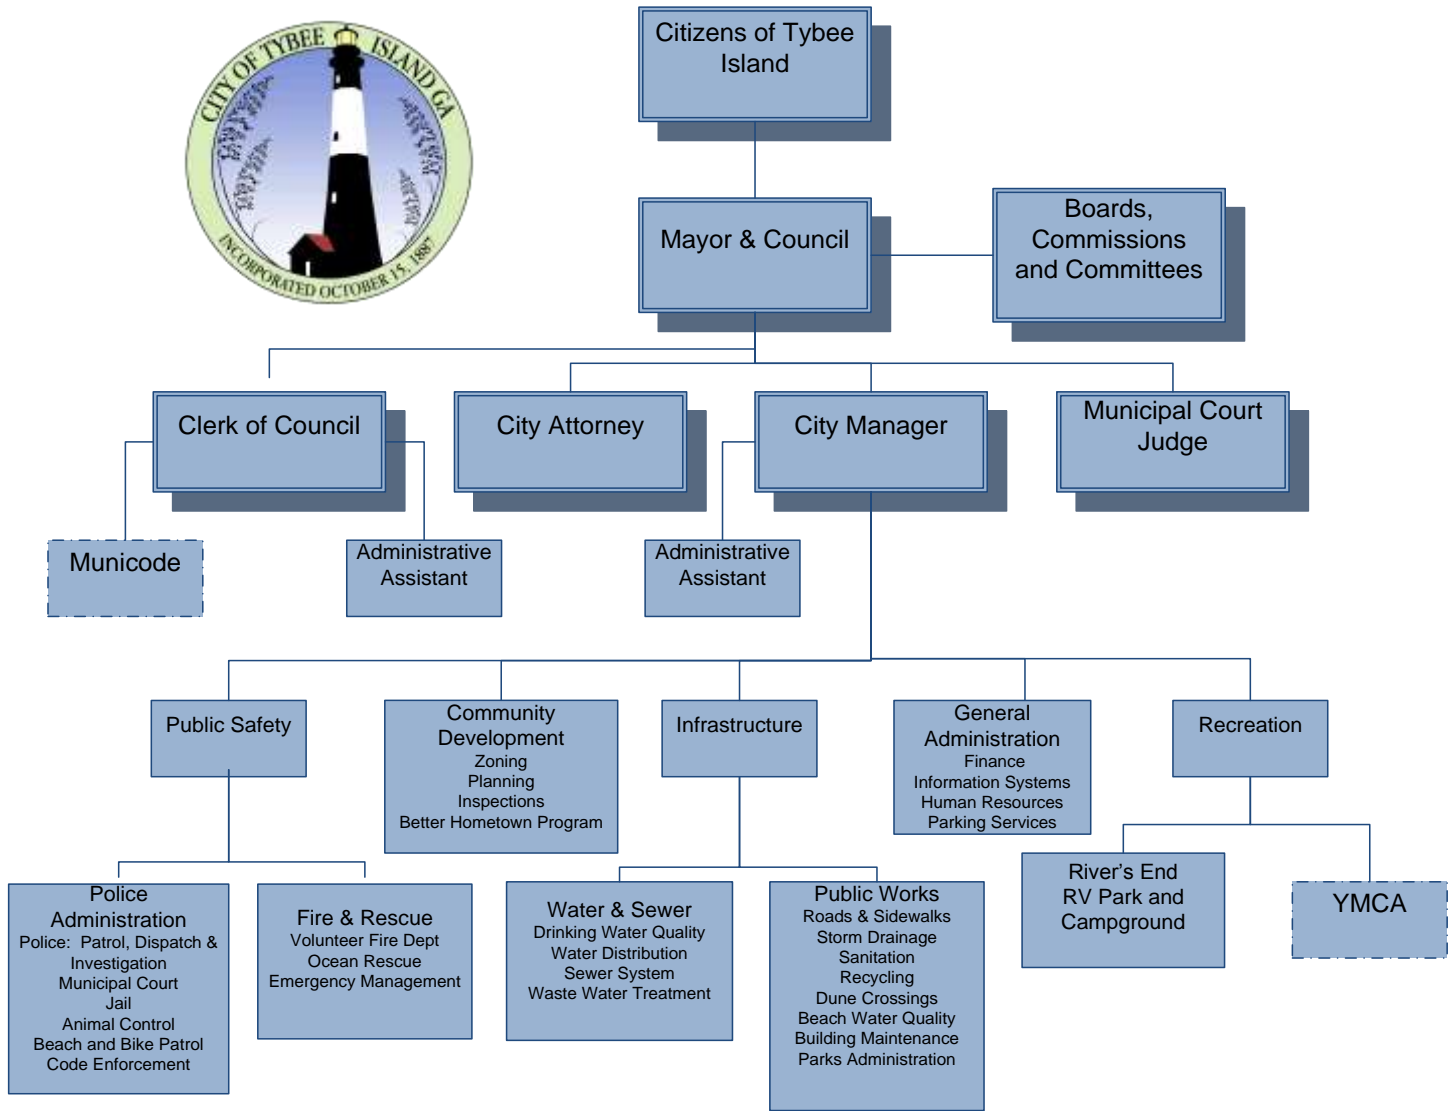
CITY OF TYBEE ISLAND GA
INCORPORATED OCTOBER 15, 1887

Citizens of Tybee Island

Mayor & Council

Boards, Commissions and Committees

Clerk of Council

City Attorney

City Manager

Municipal Court Judge

Municode

Administrative Assistant

Administrative Assistant

Public Safety

Community Development
Zoning
Planning
Inspections
Better Hometown Program

Infrastructure

General Administration
Finance
Information Systems
Human Resources
Parking Services

Recreation

Police Administration
Police: Patrol, Dispatch & Investigation
Municipal Court
Jail
Animal Control
Beach and Bike Patrol
Code Enforcement

Fire & Rescue
Volunteer Fire Dept
Ocean Rescue
Emergency Management

Water & Sewer
Drinking Water Quality
Water Distribution
Sewer System
Waste Water Treatment

Public Works
Roads & Sidewalks
Storm Drainage
Sanitation
Recycling
Dune Crossings
Beach Water Quality
Building Maintenance
Parks Administration

River's End RV Park and Campground

YMCA